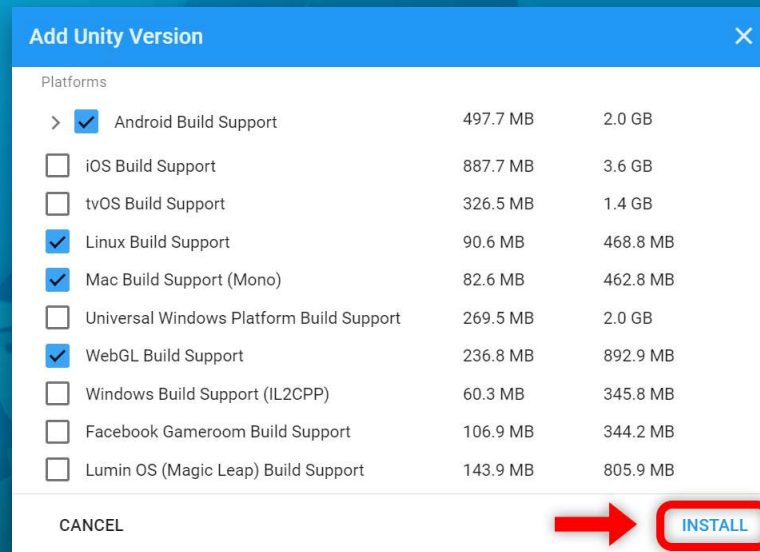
Add Unity Version

Platforms

| | | |
|---|---|---|
| Android Build Support | 497.7 MB | 2.0 GB |
| iOS Build Support | 887.7 MB | 3.6 GB |
| tvOS Build Support | 326.5 MB | 1.4 GB |
| Linux Build Support | 90.6 MB | 468.8 MB |
| Mac Build Support (Mono) | 82.6 MB | 462.8 MB |
| Universal Windows Platform Build Support | 269.5 MB | 2.0 GB |
| WebGL Build Support | 236.8 MB | 892.9 MB |
| Windows Build Support (IL2CPP) | 60.3 MB | 345.8 MB |
| Facebook Gameroom Build Support | 106.9 MB | 344.2 MB |
| Lumin OS (Magic Leap) Build Support | 143.9 MB | 805.9 MB |

CANCEL

INSTALL